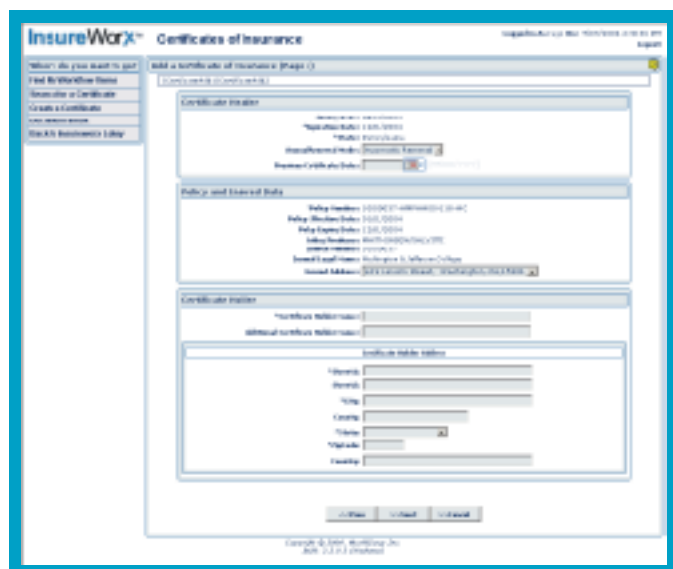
InsureWorx™ Certificates of Insurance

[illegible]
Logout

Where do you want to go?
Find In Workflow Items
Renew/Re-issue a Certificate
Create a Certificate
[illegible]
Back to Businessworx Library

Add a Certificate of Insurance (Page 1)

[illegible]

Certificate Header

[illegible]
*Expiration Date: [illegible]
*State: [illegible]
Cancel/Renewal Mode: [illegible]
Previous Certificate Date: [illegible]

Policy and Insured Data

Policy Number: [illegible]
Policy Effective Date: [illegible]
Policy Expiry Date: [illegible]
Selling Producer: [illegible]
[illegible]
Insured Legal Name: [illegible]
Insured Address: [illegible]

Certificate Holder

*Certificate Holder Name:
Additional Certificate Holder Name:

Certificate Holder Address

*Street1:
Street2:
*City:
County:
*State:
*Zip Code:
Country:

<< Prev Next >> Cancel

Copyright © 2007, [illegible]
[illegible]